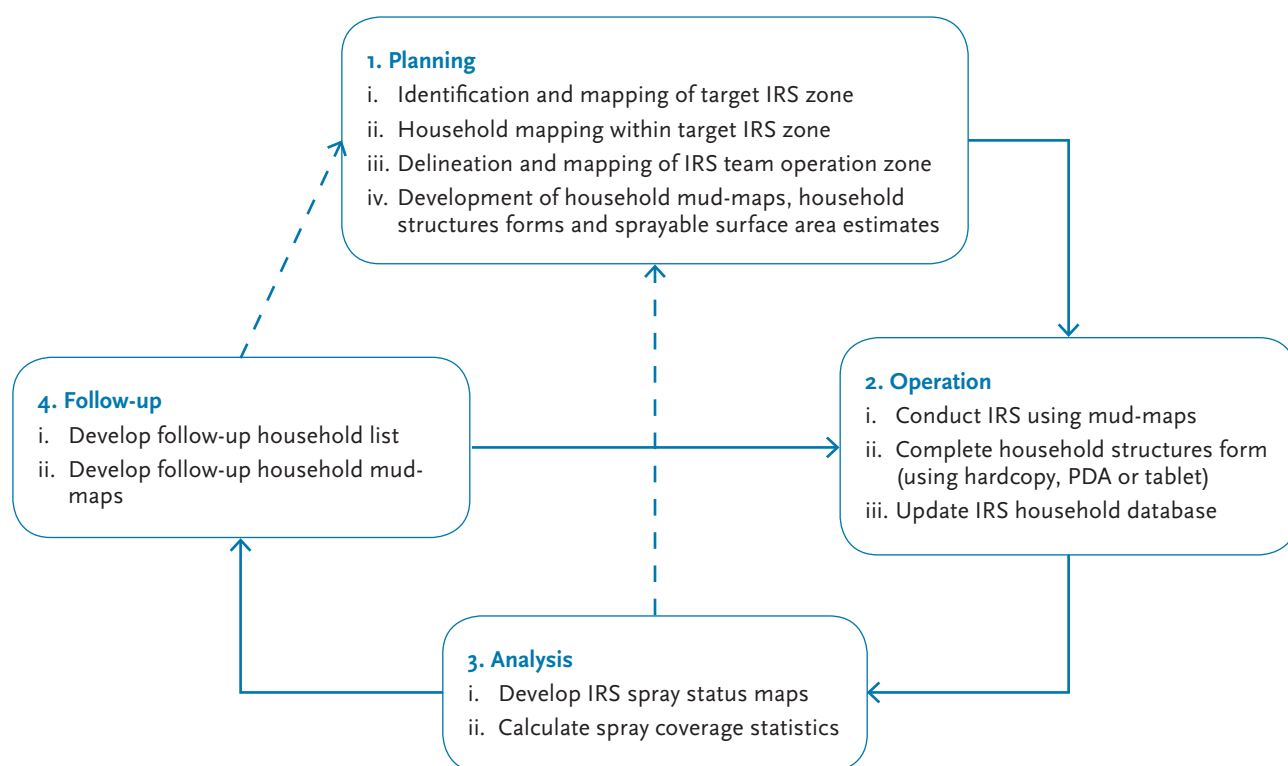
1. Planning
i. Identification and mapping of target IRS zone
ii. Household mapping within target IRS zone
iii. Delineation and mapping of IRS team operation zone
iv. Development of household mud-maps, household structures forms and sprayable surface area estimates

2. Operation
i. Conduct IRS using mud-maps
ii. Complete household structures form (using hardcopy, PDA or tablet)
iii. Update IRS household database

3. Analysis
i. Develop IRS spray status maps
ii. Calculate spray coverage statistics

4. Follow-up
i. Develop follow-up household list
ii. Develop follow-up household mud-maps